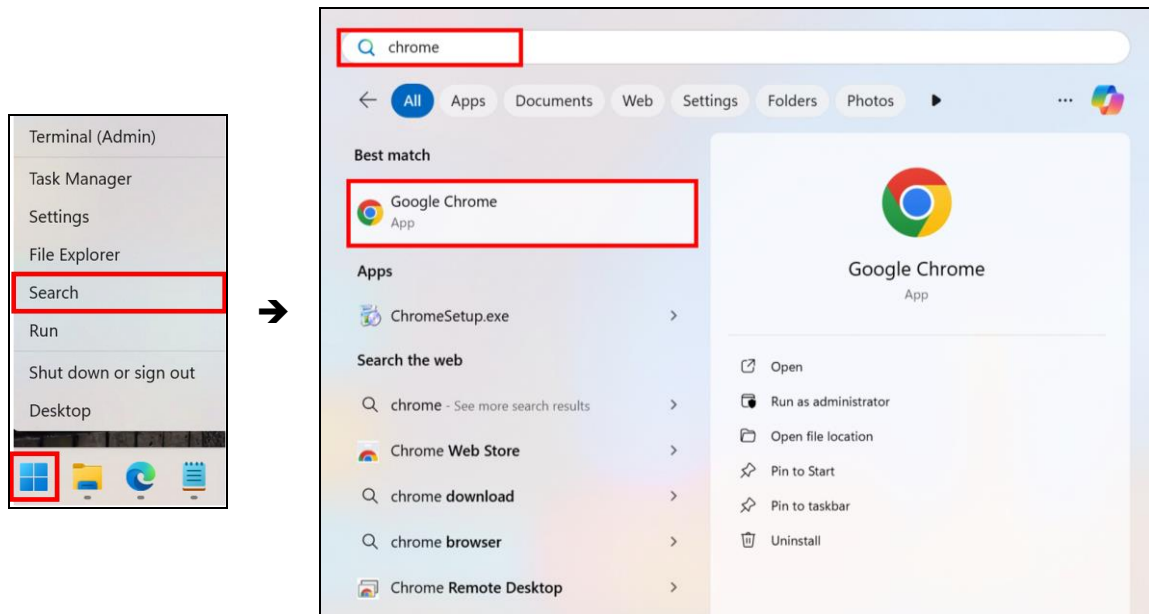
Terminal (Admin)
Task Manager
Settings
File Explorer
Search
Run
Shut down or sign out
Desktop

chrome

All Apps Documents Web Settings Folders Photos ...

Best match

Google Chrome
App

Apps

ChromeSetup.exe

Search the web

chrome - See more search results

Chrome Web Store

chrome download

chrome browser

Chrome Remote Desktop

Google Chrome
App

Open
Run as administrator
Open file location
Pin to Start
Pin to taskbar
Uninstall